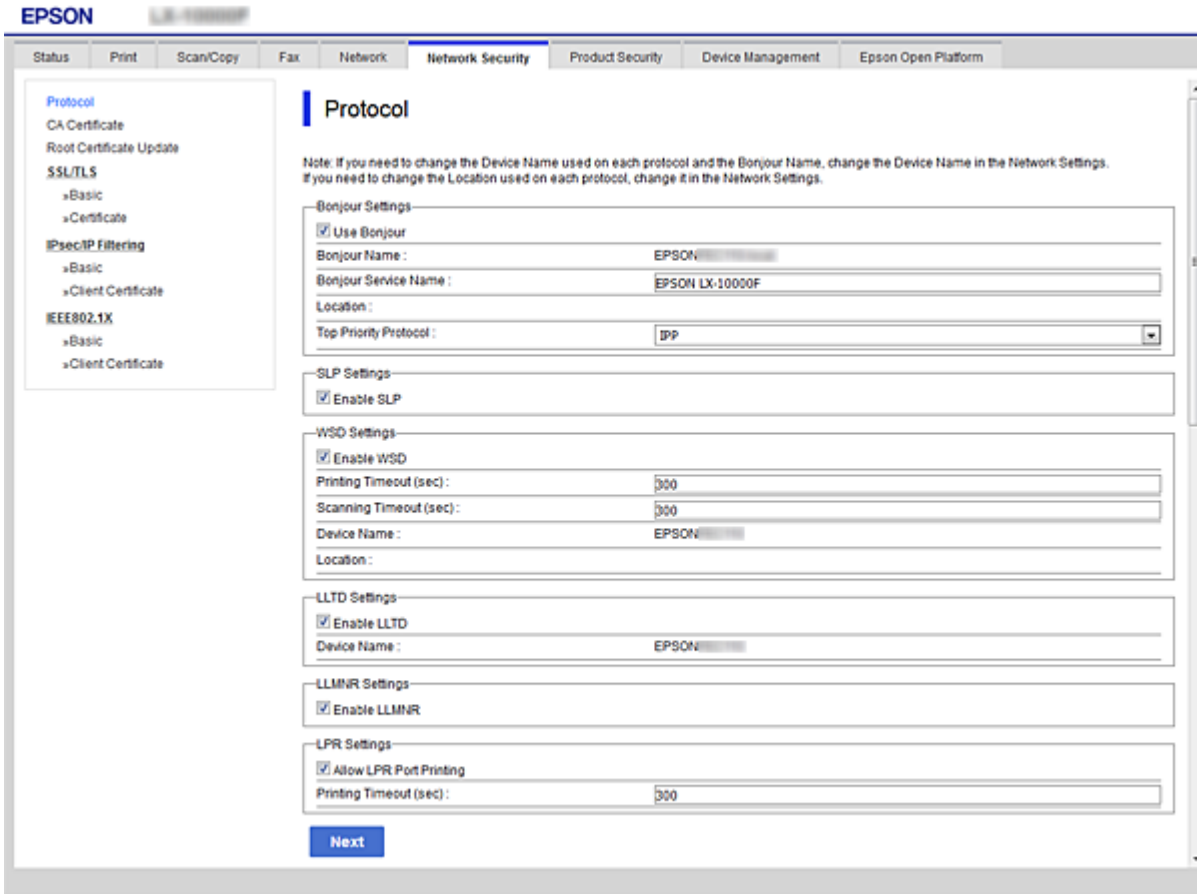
EPSON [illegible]

Status | Print | Scan/Copy | Fax | Network | Network Security | Product Security | Device Management | Epson Open Platform

Protocol
CA Certificate
Root Certificate Update
SSL/TLS
»Basic
»Certificate
IPsec/IP Filtering
»Basic
»Client Certificate
IEEE802.1X
»Basic
»Client Certificate

Protocol

Note: If you need to change the Device Name used on each protocol and the Bonjour Name, change the Device Name in the Network Settings. If you need to change the Location used on each protocol, change it in the Network Settings.

Bonjour Settings
Use Bonjour
Bonjour Name : EPSON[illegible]
Bonjour Service Name : EPSON LX-10000F
Location :
Top Priority Protocol : IPP

SLP Settings
Enable SLP

WSD Settings
Enable WSD
Printing Timeout (sec) : 300
Scanning Timeout (sec) : 300
Device Name : EPSON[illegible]
Location :

LLTD Settings
Enable LLTD
Device Name : EPSON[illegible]

LLMNR Settings
Enable LLMNR

LPR Settings
Allow LPR Port Printing
Printing Timeout (sec) : 300

Next